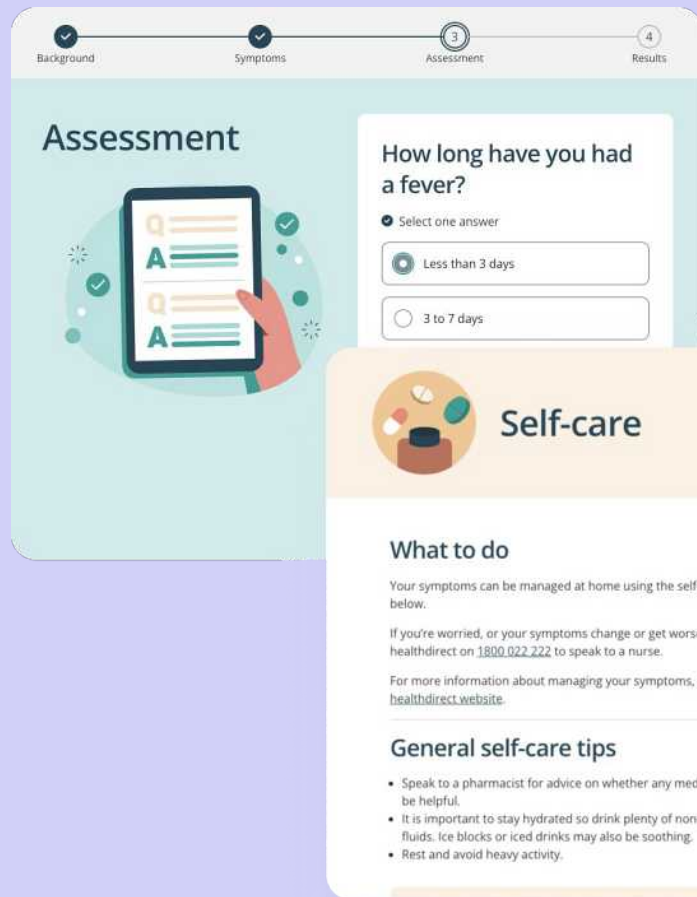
Background Symptoms 3 Assessment 4 Results

Assessment

Q
A
Q
A

How long have you had a fever?

Select one answer

Less than 3 days

3 to 7 days

Self-care

What to do

Your symptoms can be managed at home using the self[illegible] below.

If you're worried, or your symptoms change or get wors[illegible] healthdirect on 1800 022 222 to speak to a nurse.

For more information about managing your symptoms, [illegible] healthdirect website.

General self-care tips

- Speak to a pharmacist for advice on whether any med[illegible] be helpful.
- It is important to stay hydrated so drink plenty of non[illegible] fluids. Ice blocks or iced drinks may also be soothing.
- Rest and avoid heavy activity.